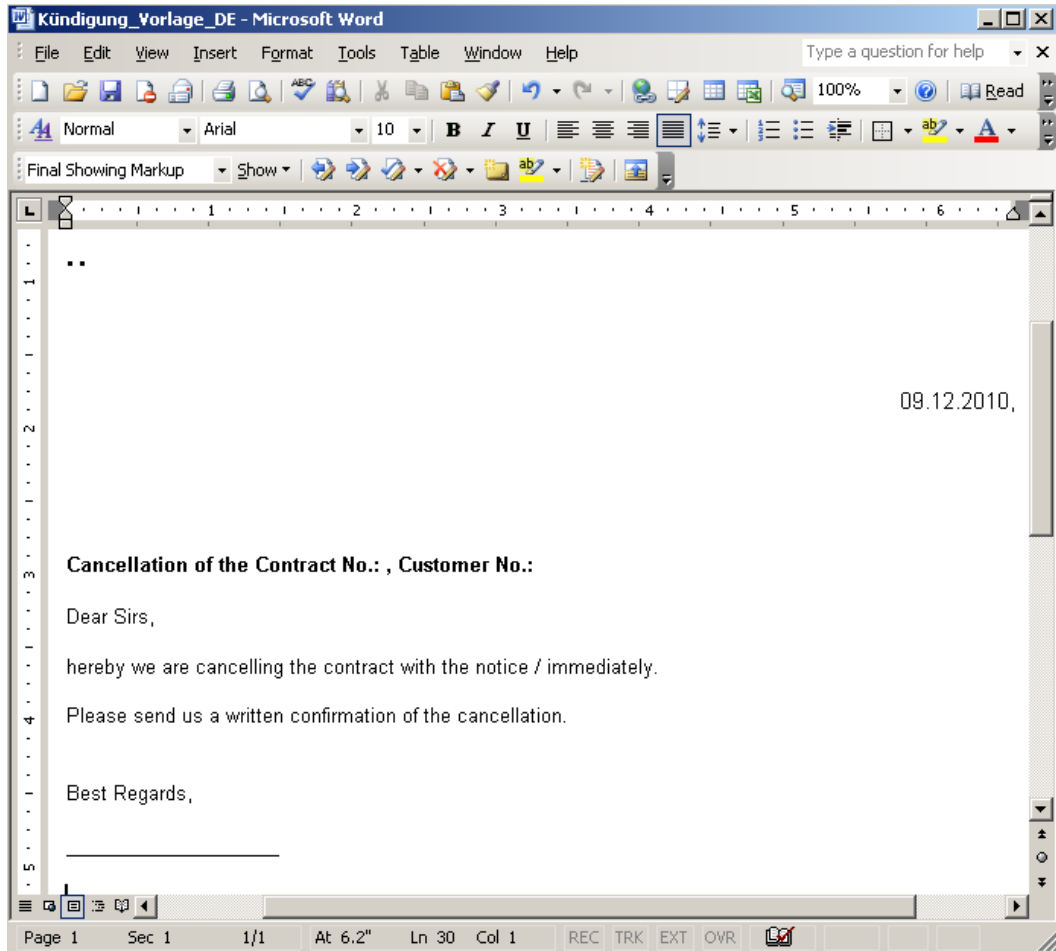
Kündigung_Vorlage_DE - Microsoft Word

File Edit View Insert Format Tools Table Window Help

Type a question for help

100%

Read

Normal Arial 10

Final Showing Markup Show

1 2 3 4 5 6

09.12.2010,

**Cancellation of the Contract No.: , Customer No.:**

Dear Sirs,

hereby we are cancelling the contract with the notice / immediately.

Please send us a written confirmation of the cancellation.

Best Regards,

_______________

Page 1 Sec 1 1/1 At 6.2" Ln 30 Col 1 REC TRK EXT OVR